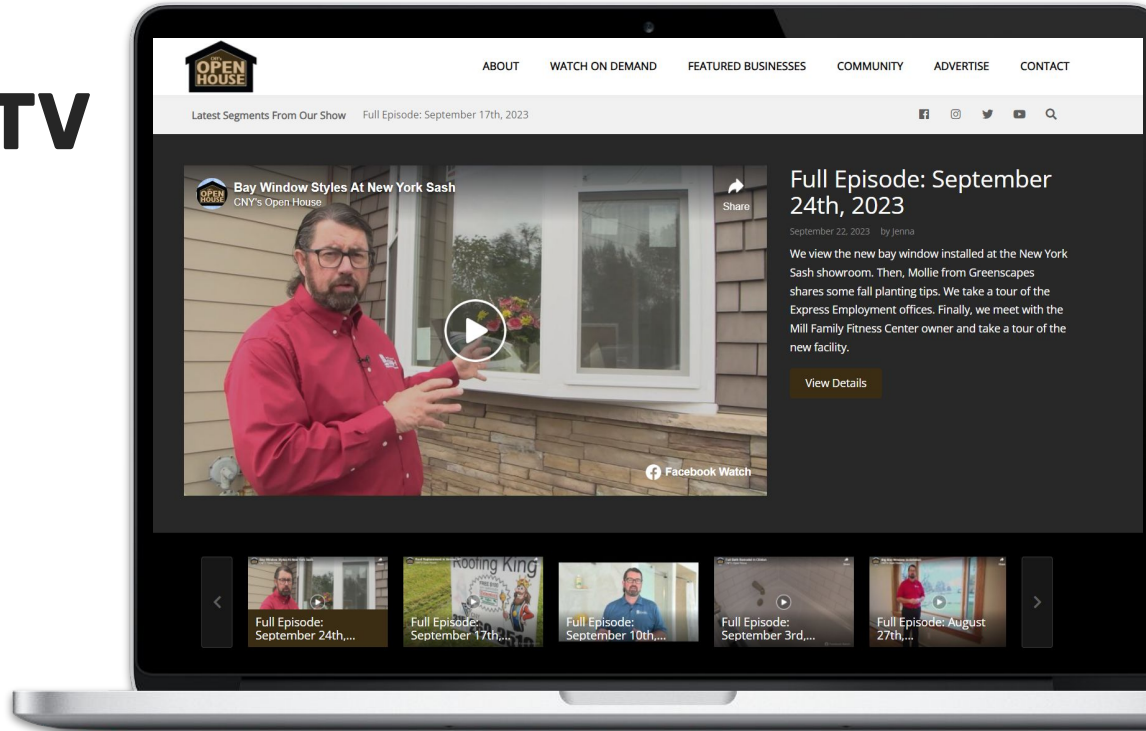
TV

CNY's OPEN HOUSE

ABOUT WATCH ON DEMAND FEATURED BUSINESSES COMMUNITY ADVERTISE CONTACT

Latest Segments From Our Show Full Episode: September 17th, 2023

OPEN HOUSE Bay Window Styles At New York Sash
CNY's Open House

Share

Facebook Watch

Full Episode: September 24th, 2023

September 22, 2023 by Jenna

We view the new bay window installed at the New York Sash showroom. Then, Mollie from Greenscapes shares some fall planting tips. We take a tour of the Express Employment offices. Finally, we meet with the Mill Family Fitness Center owner and take a tour of the new facility.

View Details

Full Episode: September 24th,...

Roofing King

Full Episode: September 17th,...

Full Episode: September 10th,...

Full Episode: September 3rd,...

Full Episode: August 27th,...